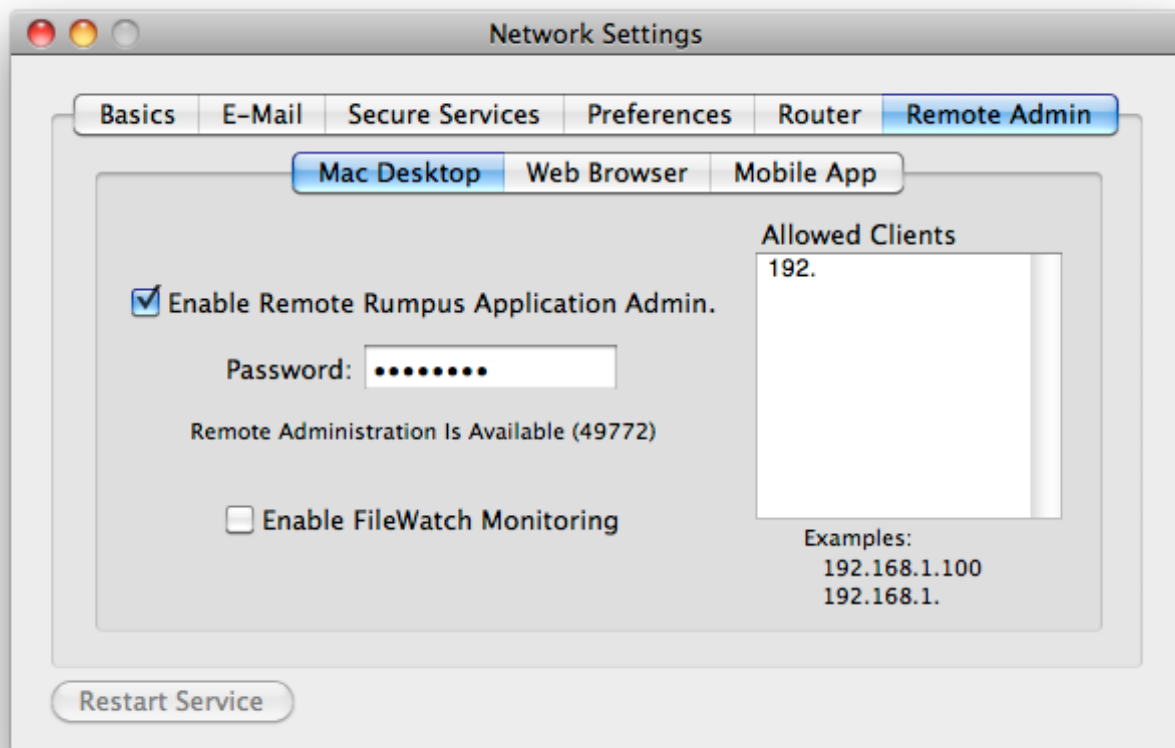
Network Settings

Basics | E-Mail | Secure Services | Preferences | Router | Remote Admin

Mac Desktop | Web Browser | Mobile App

Enable Remote Rumpus Application Admin.

Password: •••••••••

Remote Administration Is Available (49772)

Enable FileWatch Monitoring

Allowed Clients

192.

Examples:
192.168.1.100
192.168.1.

Restart Service